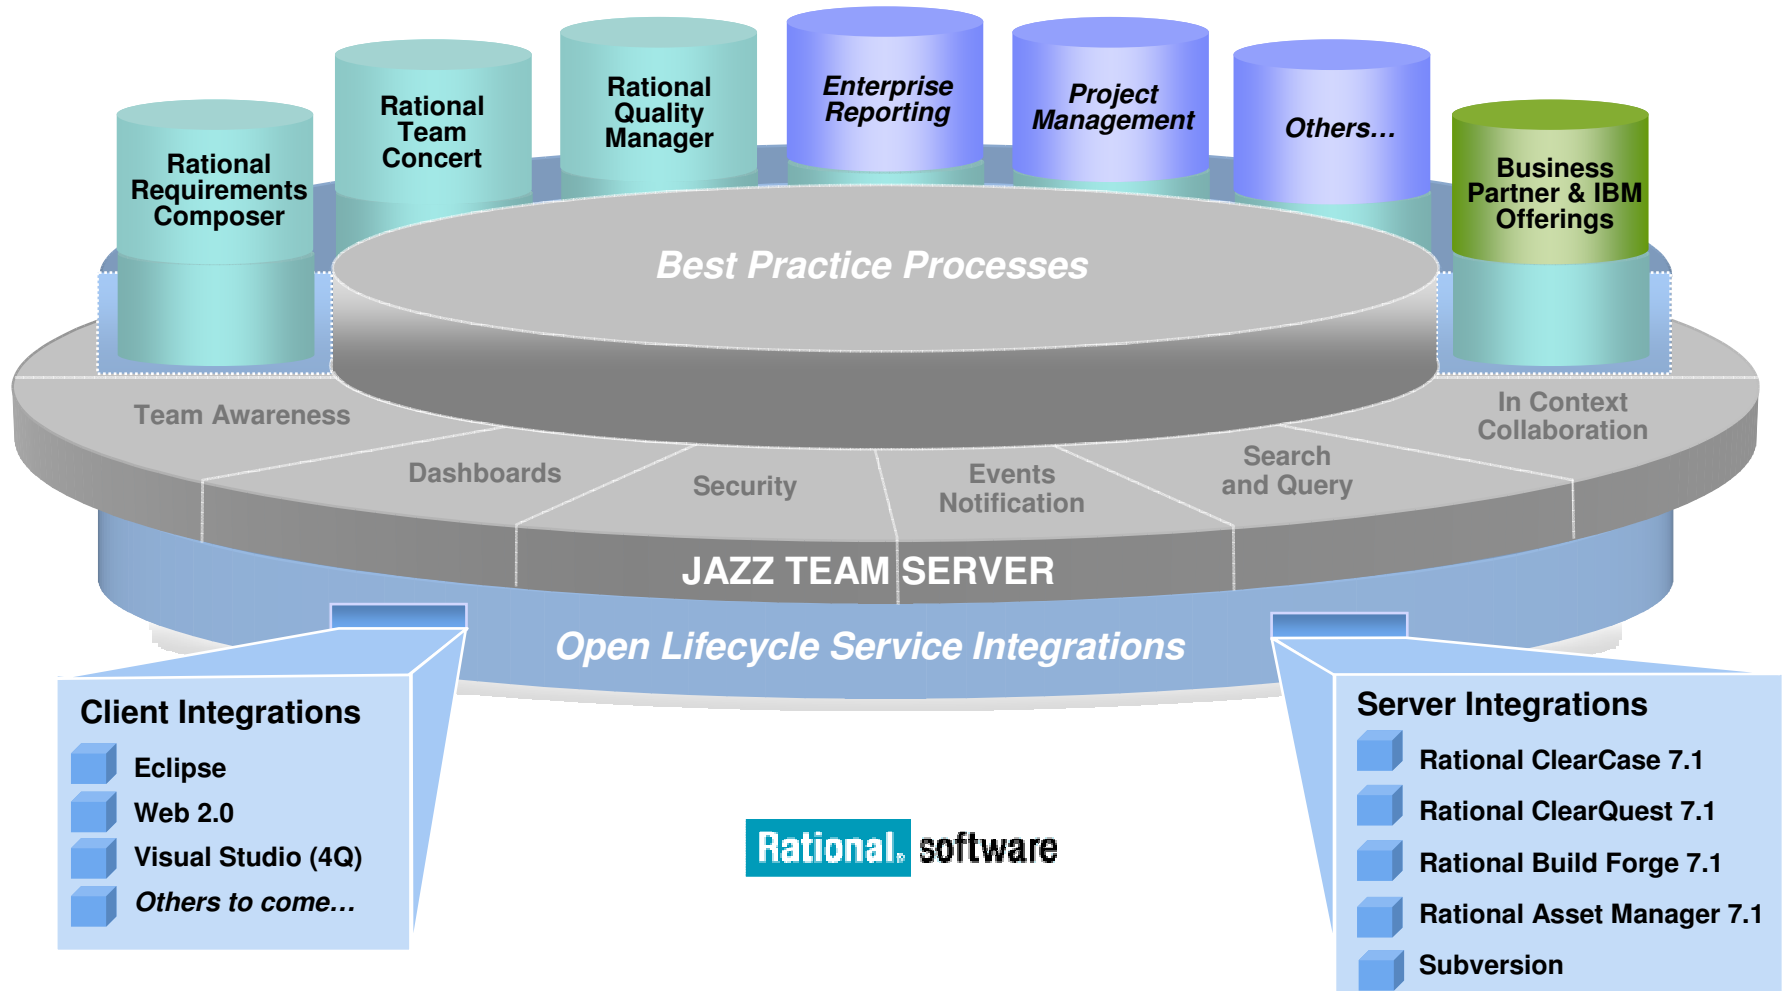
Rational Requirements Composer

Rational Team Concert

Rational Quality Manager

Enterprise Reporting

Project Management

Others…

Business Partner & IBM Offerings

Best Practice Processes

Team Awareness

Dashboards

Security

Events Notification

Search and Query

In Context Collaboration

JAZZ TEAM SERVER

Open Lifecycle Service Integrations

Client Integrations
Eclipse
Web 2.0
Visual Studio (4Q)
Others to come…

Rational. software

Server Integrations
Rational ClearCase 7.1
Rational ClearQuest 7.1
Rational Build Forge 7.1
Rational Asset Manager 7.1
Subversion